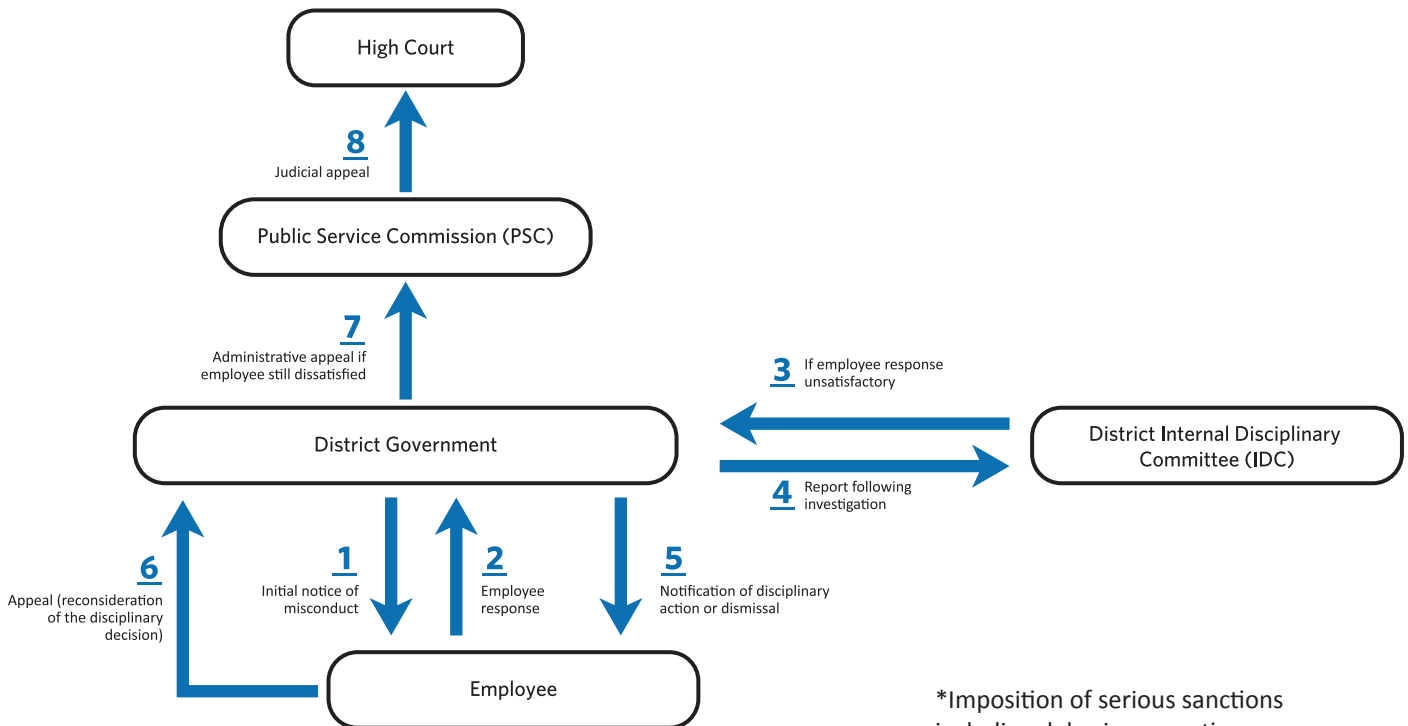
High Court

8
Judicial appeal

Public Service Commission (PSC)

7
Administrative appeal if employee still dissatisfied

3
If employee response unsatisfactory

District Government

District Internal Disciplinary Committee (IDC)

4
Report following investigation

6
Appeal (reconsideration of the disciplinary decision)

1
Initial notice of misconduct

2
Employee response

5
Notification of disciplinary action or dismissal

Employee

*Imposition of serious sanctions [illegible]